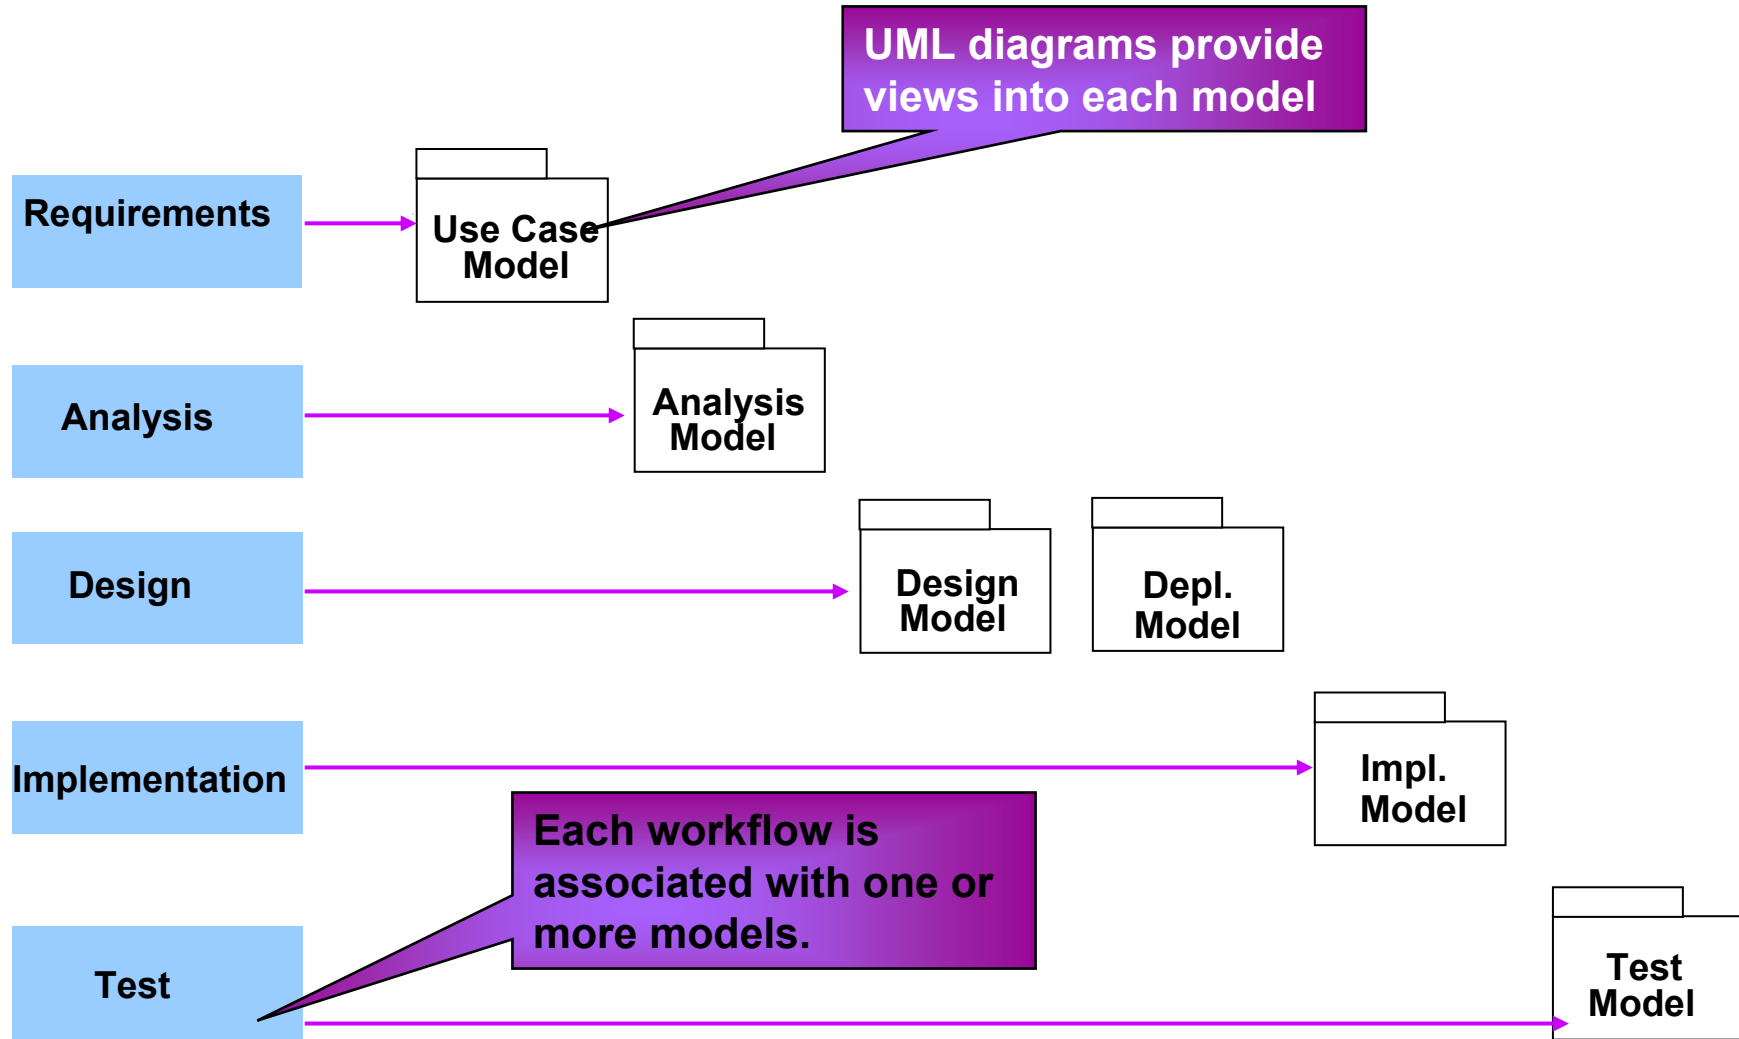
UML diagrams provide views into each model

Requirements

Use Case Model

Analysis

Analysis Model

Design

Design Model

Depl. Model

Implementation

Impl. Model

Each workflow is associated with one or more models.

Test

Test Model